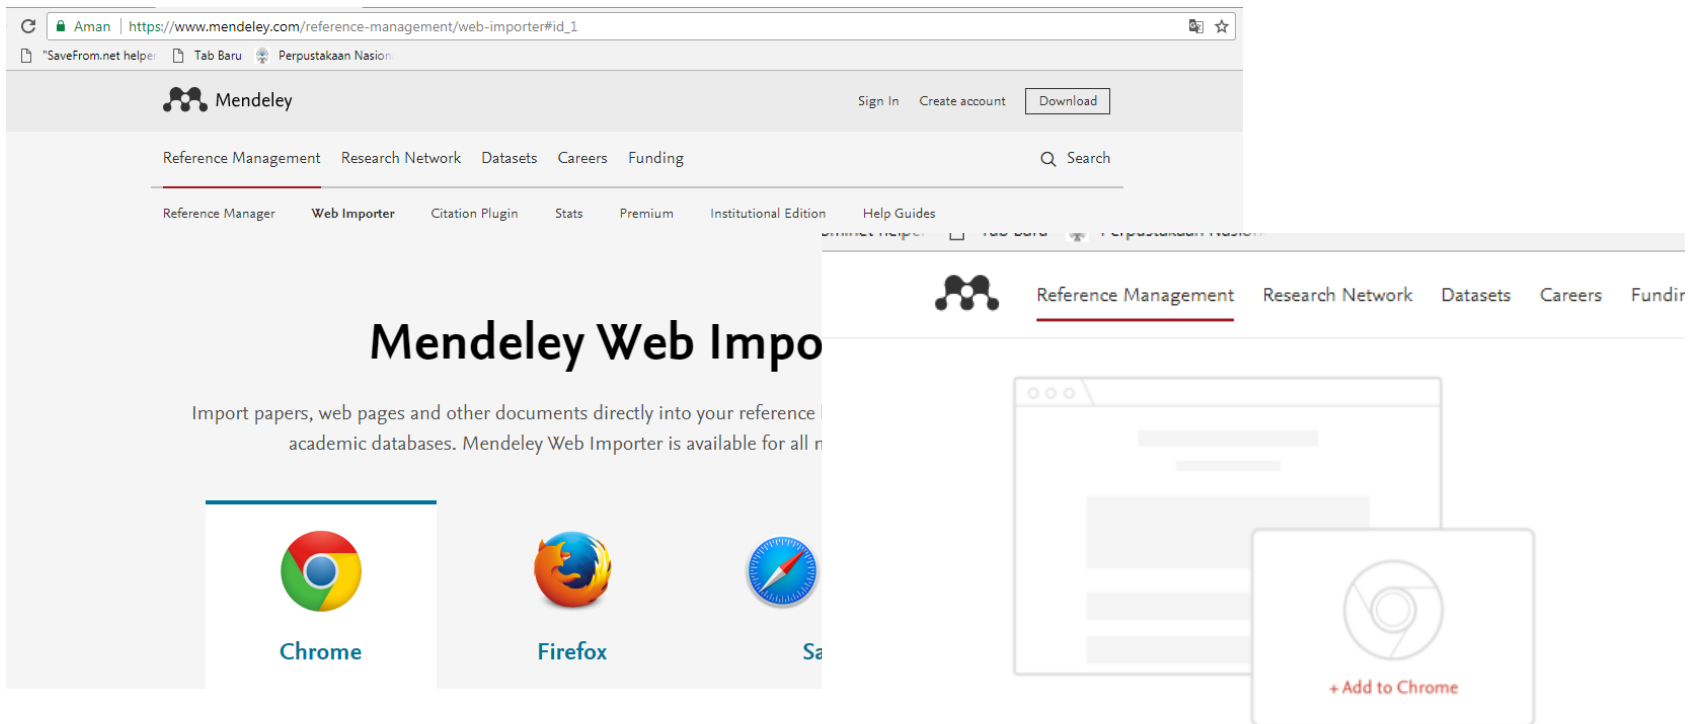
Aman | https://www.mendeley.com/reference-management/web-importer#id_1

"SaveFrom.net helper Tab Baru Perpustakaan Nasion

Mendeley

Sign In Create account Download

Reference Management Research Network Datasets Careers Funding Search

Reference Manager Web Importer Citation Plugin Stats Premium Institutional Edition Help Guides

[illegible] Tab Baru Perpustakaan Nasion

Mendeley Web Impo

Import papers, web pages and other documents directly into your reference academic databases. Mendeley Web Importer is available for all

Chrome

Firefox

Sa

Reference Management Research Network Datasets Careers Fundir

+ Add to Chrome